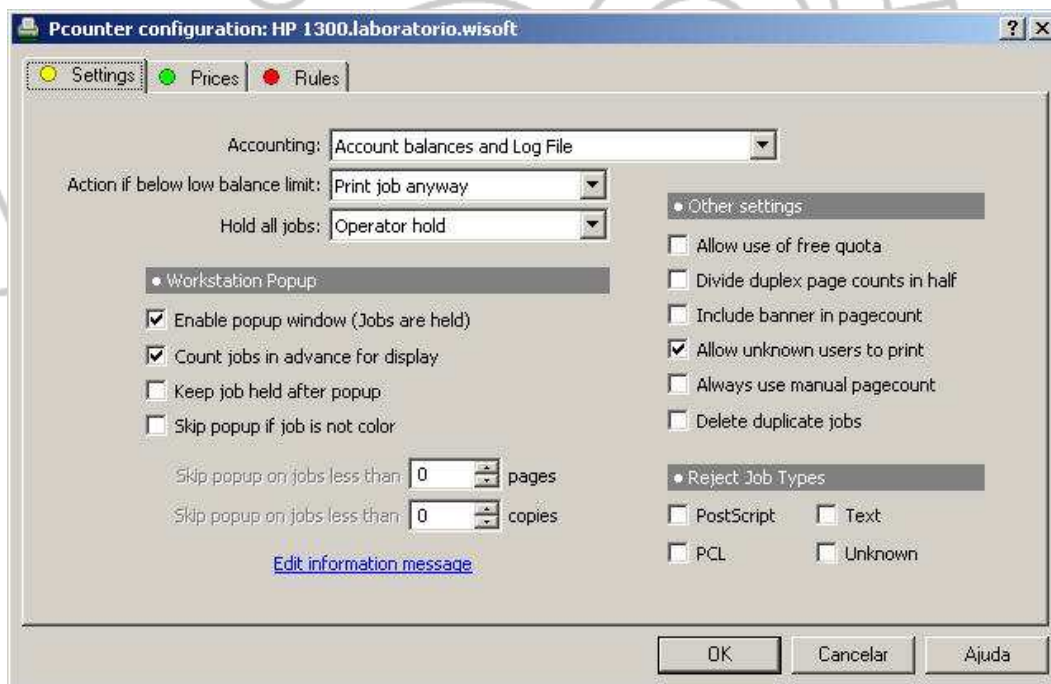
Pcounter configuration: HP 1300.laboratorio.wisoft

? X

Settings | Prices | Rules

Accounting: Account balances and Log File

Action if below low balance limit: Print job anyway

Hold all jobs: Operator hold

• Workstation Popup

☑ Enable popup window (Jobs are held)

☑ Count jobs in advance for display

☐ Keep job held after popup

☐ Skip popup if job is not color

Skip popup on jobs less than 0 pages

Skip popup on jobs less than 0 copies

Edit information message

• Other settings

☐ Allow use of free quota

☐ Divide duplex page counts in half

☐ Include banner in pagecount

☑ Allow unknown users to print

☐ Always use manual pagecount

☐ Delete duplicate jobs

• Reject Job Types

☐ PostScript ☐ Text

☐ PCL ☐ Unknown

OK | Cancelar | Ajuda